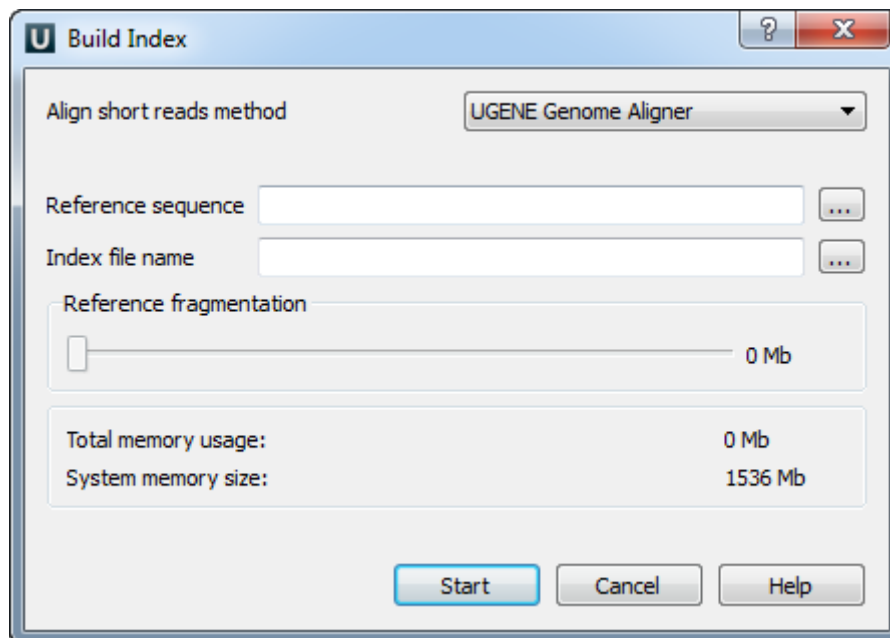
U Build Index

?

x

Align short reads method

UGENE Genome Aligner

Reference sequence

...

Index file name

...

Reference fragmentation

0 Mb

Total memory usage:

0 Mb

System memory size:

1536 Mb

Start

Cancel

Help